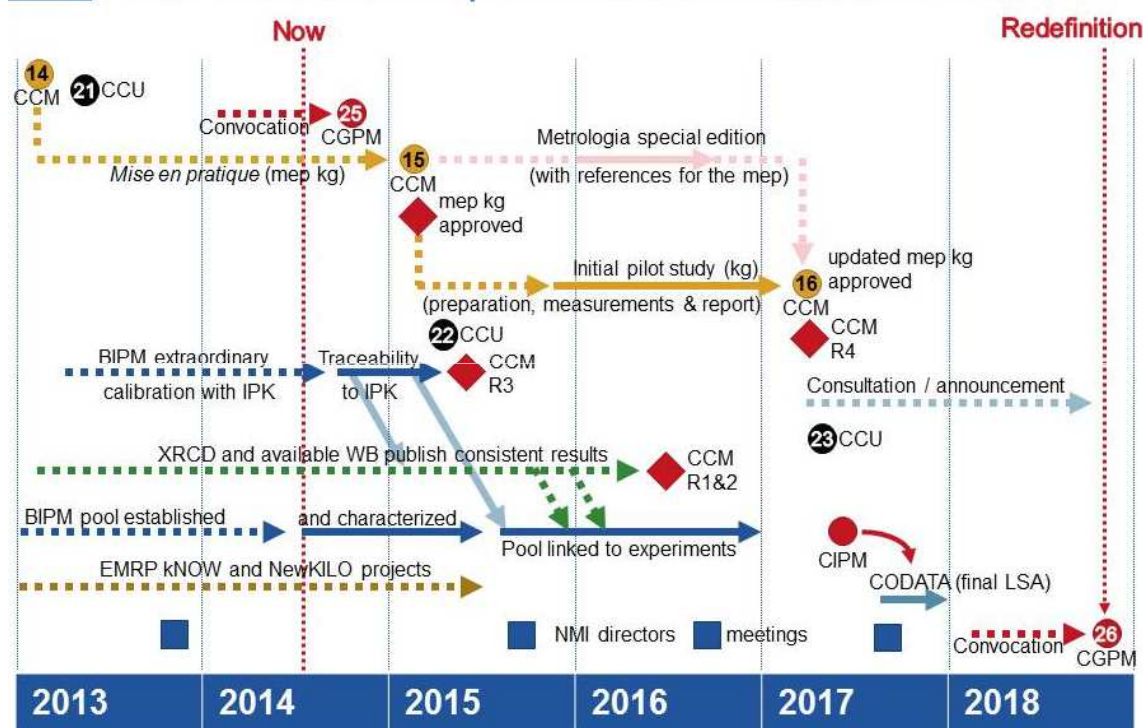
Now

Redefinition

14
CCM

21 CCU

Convocation

25
CGPM

Mise en pratique (mep kg)

15
CCM

Metrologia special edition (with references for the mep)

mep kg approved

Initial pilot study (kg)

(preparation, measurements & report)

16
CCM

updated mep kg approved

22 CCU

CCM R4

BIPM extraordinary calibration with IPK

Traceability to IPK

CCM R3

Consultation / announcement

23 CCU

XRCD and available WB publish consistent results

CCM R1&2

BIPM pool established

and characterized

Pool linked to experiments

CIPM

EMRP kNOW and NewKILO projects

CODATA (final LSA)

NMI directors

meetings

Convocation

26
CGPM

| 2013 | 2014 | 2015 | 2016 | 2017 | 2018 |
|---|---|---|---|---|---|